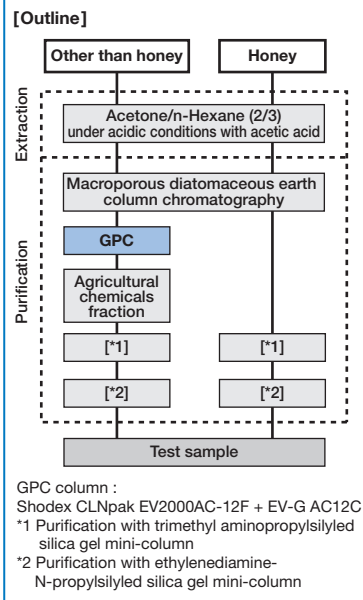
[Outline]

Other than honey

Honey

Extraction

Acetone/n-Hexane (2/3) under acidic conditions with acetic acid

Purification

Macroporous diatomaceous earth column chromatography

GPC

Agricultural chemicals fraction

[*1]

[*1]

[*2]

[*2]

Test sample

GPC column :
Shodex CLNpak EV2000AC-12F + EV-G AC12C
*1 Purification with trimethyl aminopropylsilyled silica gel mini-column
*2 Purification with ethylenediamine-N-propylsilyled silica gel mini-column